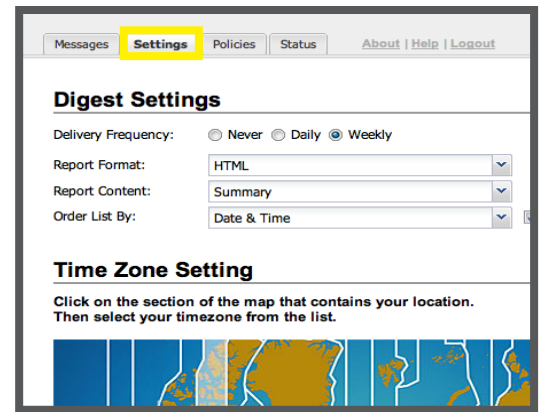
Messages Settings Policies Status About | Help | Logout

Digest Settings

Delivery Frequency: Never Daily Weekly

Report Format: HTML

Report Content: Summary

Order List By: Date & Time

Time Zone Setting

Click on the section of the map that contains your location. Then select your timezone from the list.